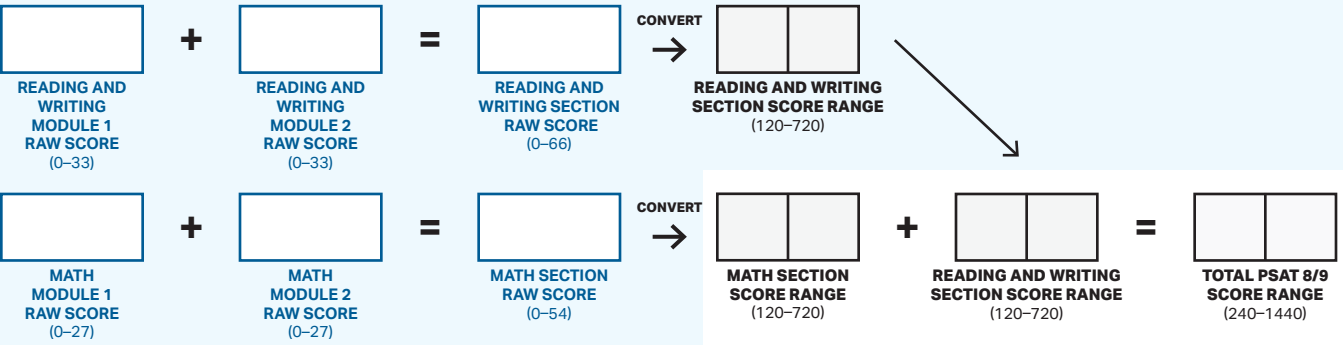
+

=

CONVERT

READING AND WRITING MODULE 1 RAW SCORE (0–33)

READING AND WRITING MODULE 2 RAW SCORE (0–33)

READING AND WRITING SECTION RAW SCORE (0–66)

READING AND WRITING SECTION SCORE RANGE (120–720)

+

=

CONVERT

+

=

MATH MODULE 1 RAW SCORE (0–27)

MATH MODULE 2 RAW SCORE (0–27)

MATH SECTION RAW SCORE (0–54)

MATH SECTION SCORE RANGE (120–720)

READING AND WRITING SECTION SCORE RANGE (120–720)

TOTAL PSAT 8/9 SCORE RANGE (240–1440)